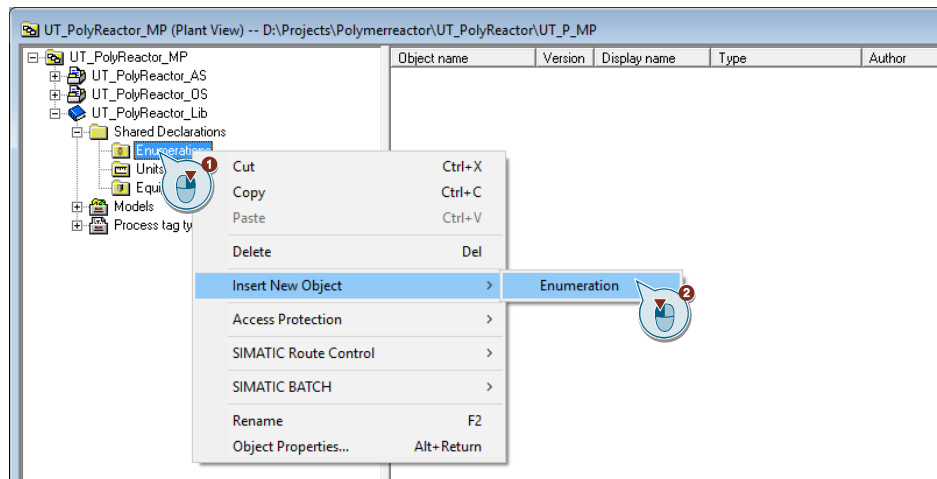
UT_PolyReactor_MP (Plant View) -- D:\Projects\Polymerreactor\UT_PolyReactor\UT_P_MP

UT_PolyReactor_MP
UT_PolyReactor_AS
UT_PolyReactor_OS
UT_PolyReactor_Lib
Shared Declarations
Enumerations
Units
Equi
Models
Process tag ty

| Object name | Version | Display name | Type | Author |
|---|---|---|---|---|

1
Cut Ctrl+X
Copy Ctrl+C
Paste Ctrl+V
Delete Del
Insert New Object
Access Protection
SIMATIC Route Control
SIMATIC BATCH
Rename F2
Object Properties... Alt+Return

Enumeration
2